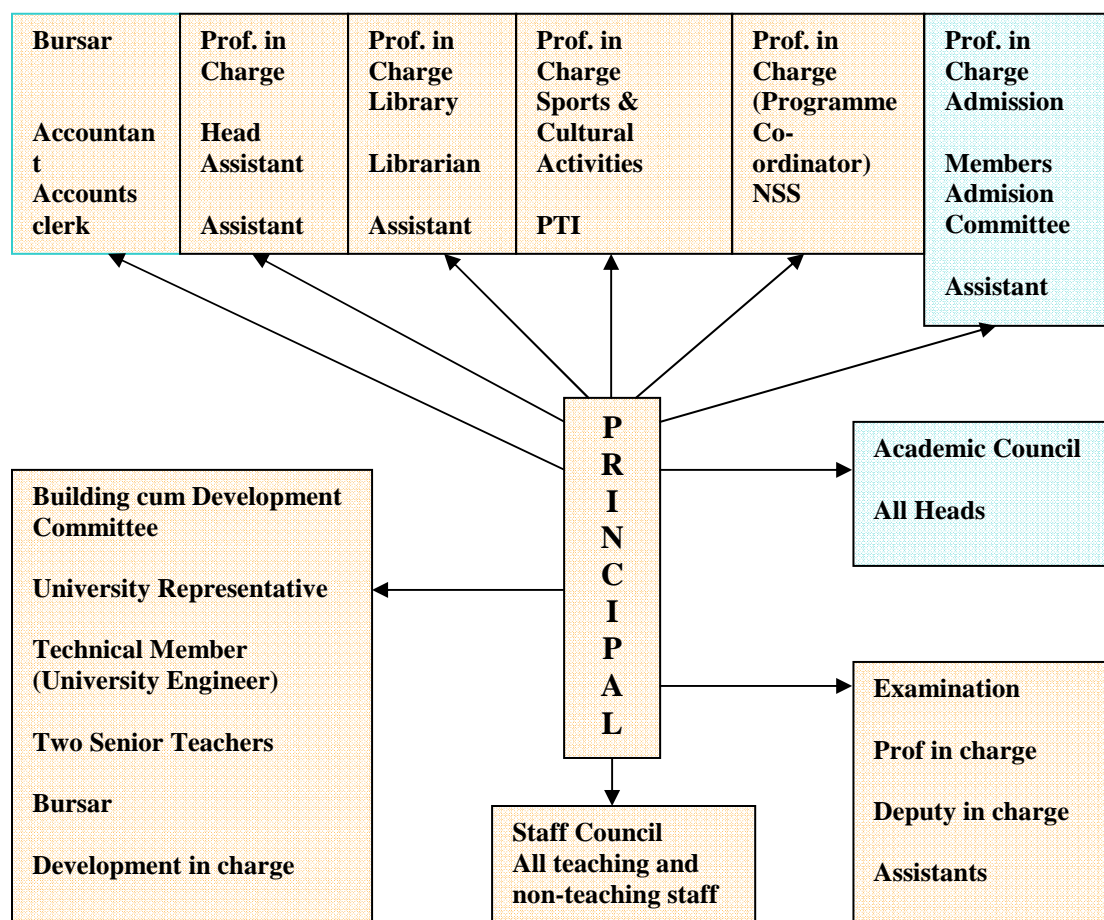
Bursar

Accountant

Accounts clerk

Prof. in Charge

Head Assistant

Assistant

Prof. in Charge Library

Librarian

Assistant

Prof. in Charge Sports & Cultural Activities

PTI

Prof. in Charge (Programme Co-ordinator) NSS

Prof. in Charge Admission

Members Admision Committee

Assistant

PRINCIPAL

Academic Council

All Heads

Building cum Development Committee

University Representative

Technical Member (University Engineer)

Two Senior Teachers

Bursar

Development in charge

Examination

Prof in charge

Deputy in charge

Assistants

Staff Council
All teaching and non-teaching staff